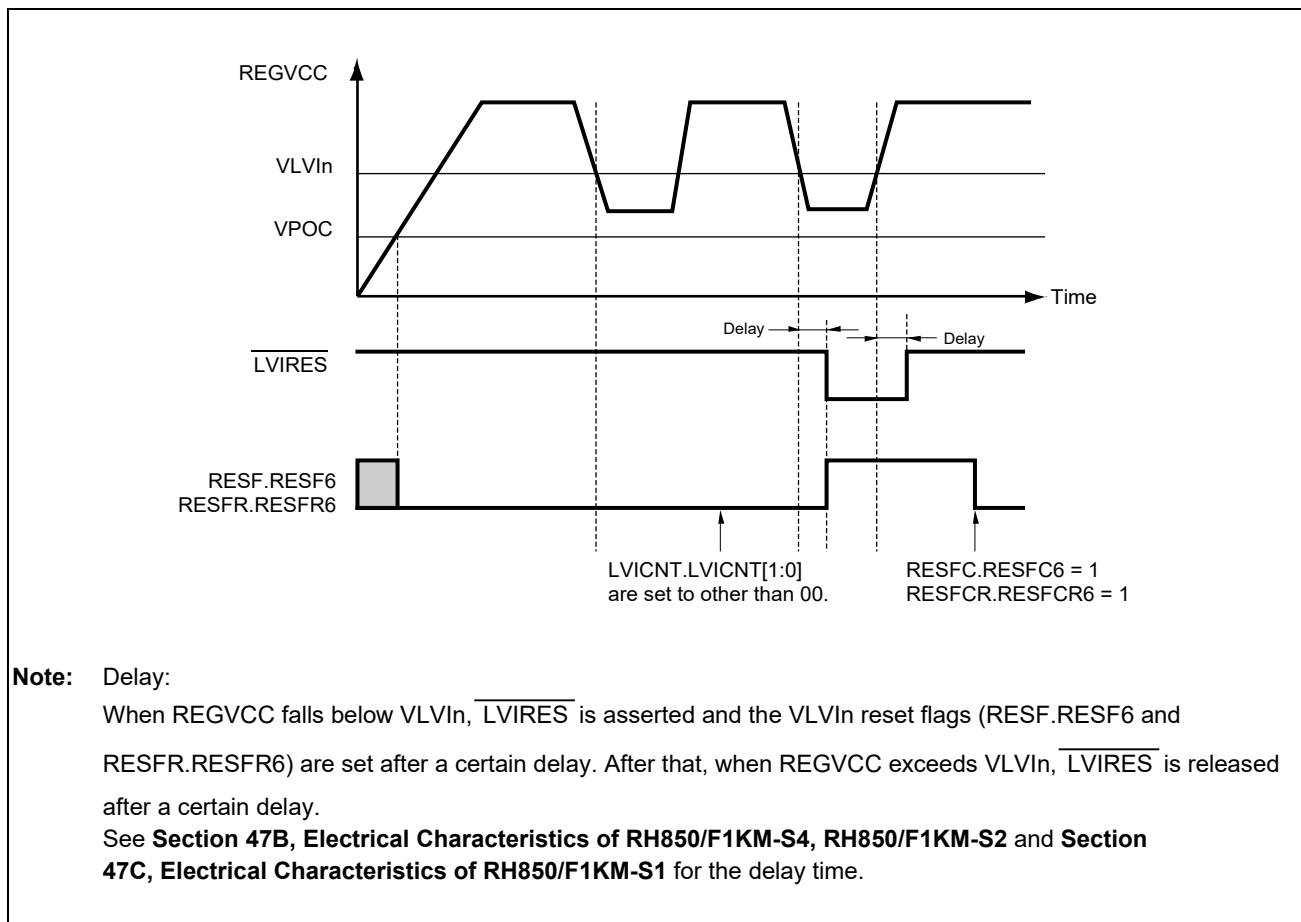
REGVCC

VLVIn

VPOC

Time

Delay

Delay

$\overline{\text{LVIRES}}$

RESF.RESF6
RESFR.RESFR6

LVICNT.LVICNT[1:0] are set to other than 00.

RESFC.RESFC6 = 1
RESFCR.RESFCR6 = 1

**Note:** Delay:
When REGVCC falls below VLVIn, $\overline{\text{LVIRES}}$ is asserted and the VLVIn reset flags (RESF.RESF6 and RESFR.RESFR6) are set after a certain delay. After that, when REGVCC exceeds VLVIn, $\overline{\text{LVIRES}}$ is released after a certain delay.
See **Section 47B, Electrical Characteristics of RH850/F1KM-S4, RH850/F1KM-S2** and **Section 47C, Electrical Characteristics of RH850/F1KM-S1** for the delay time.